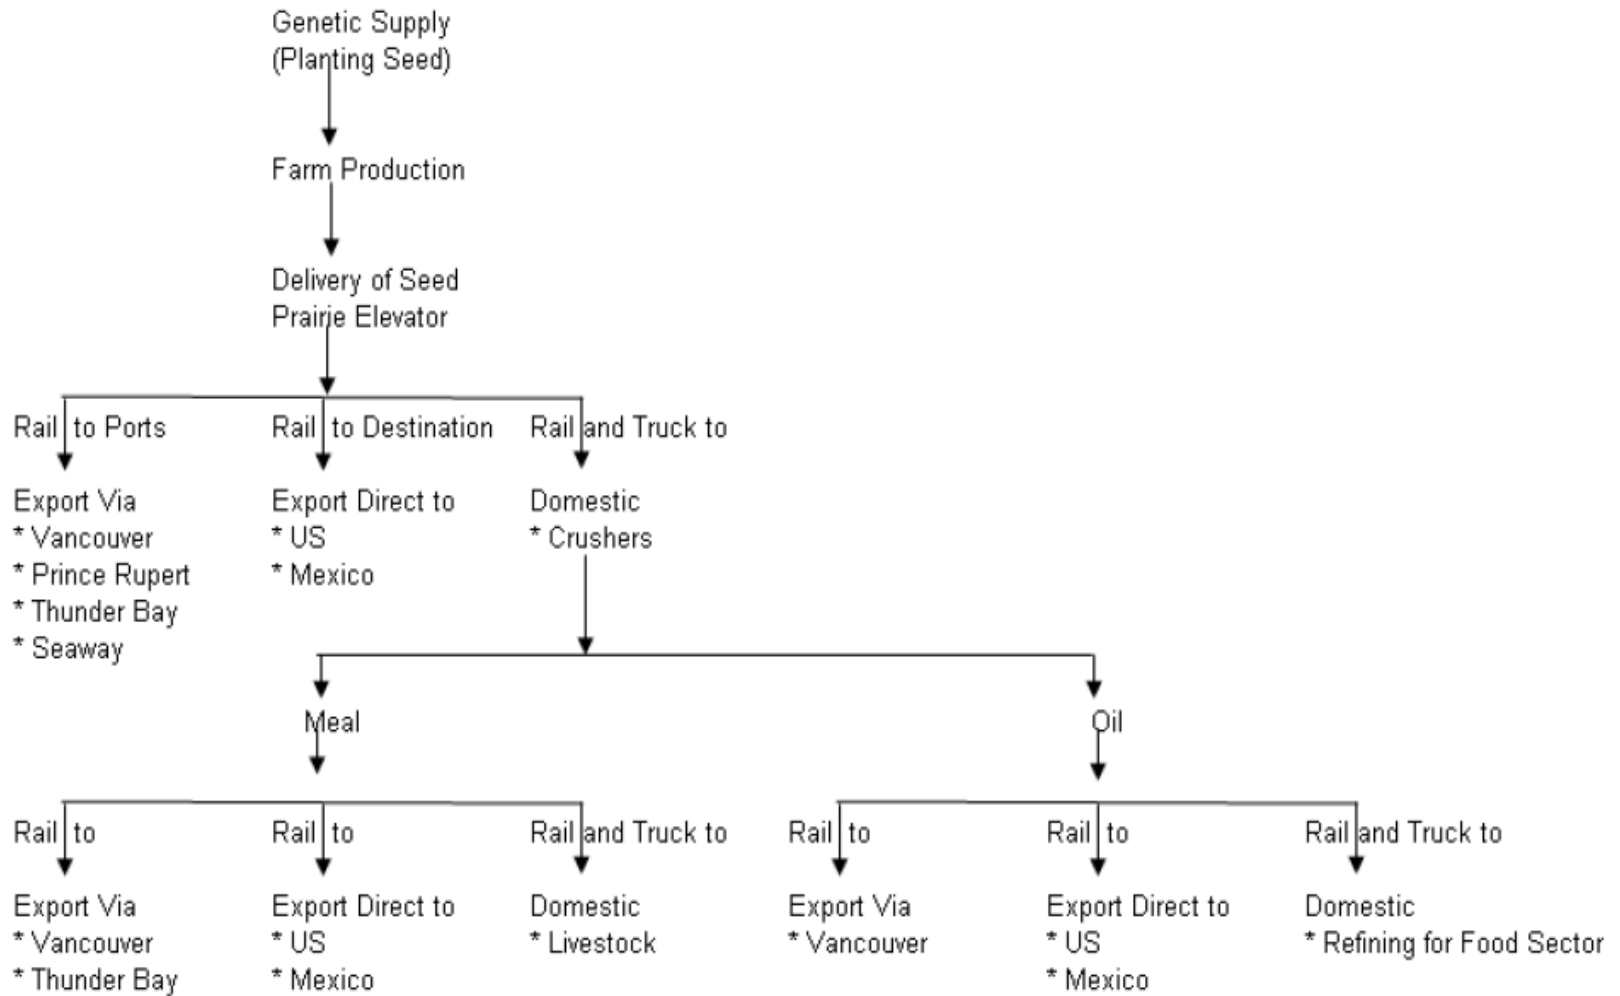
Genetic Supply
(Planting Seed)

Farm Production

Delivery of Seed
Prairie Elevator

Rail to Ports

Export Via
* Vancouver
* Prince Rupert
* Thunder Bay
* Seaway

Rail to Destination

Export Direct to
* US
* Mexico

Rail and Truck to

Domestic
* Crushers

Meal

Oil

Rail to

Export Via
* Vancouver
* Thunder Bay

Rail to

Export Direct to
* US
* Mexico

Rail and Truck to

Domestic
* Livestock

Rail to

Export Via
* Vancouver

Rail to

Export Direct to
* US
* Mexico

Rail and Truck to

Domestic
* Refining for Food Sector